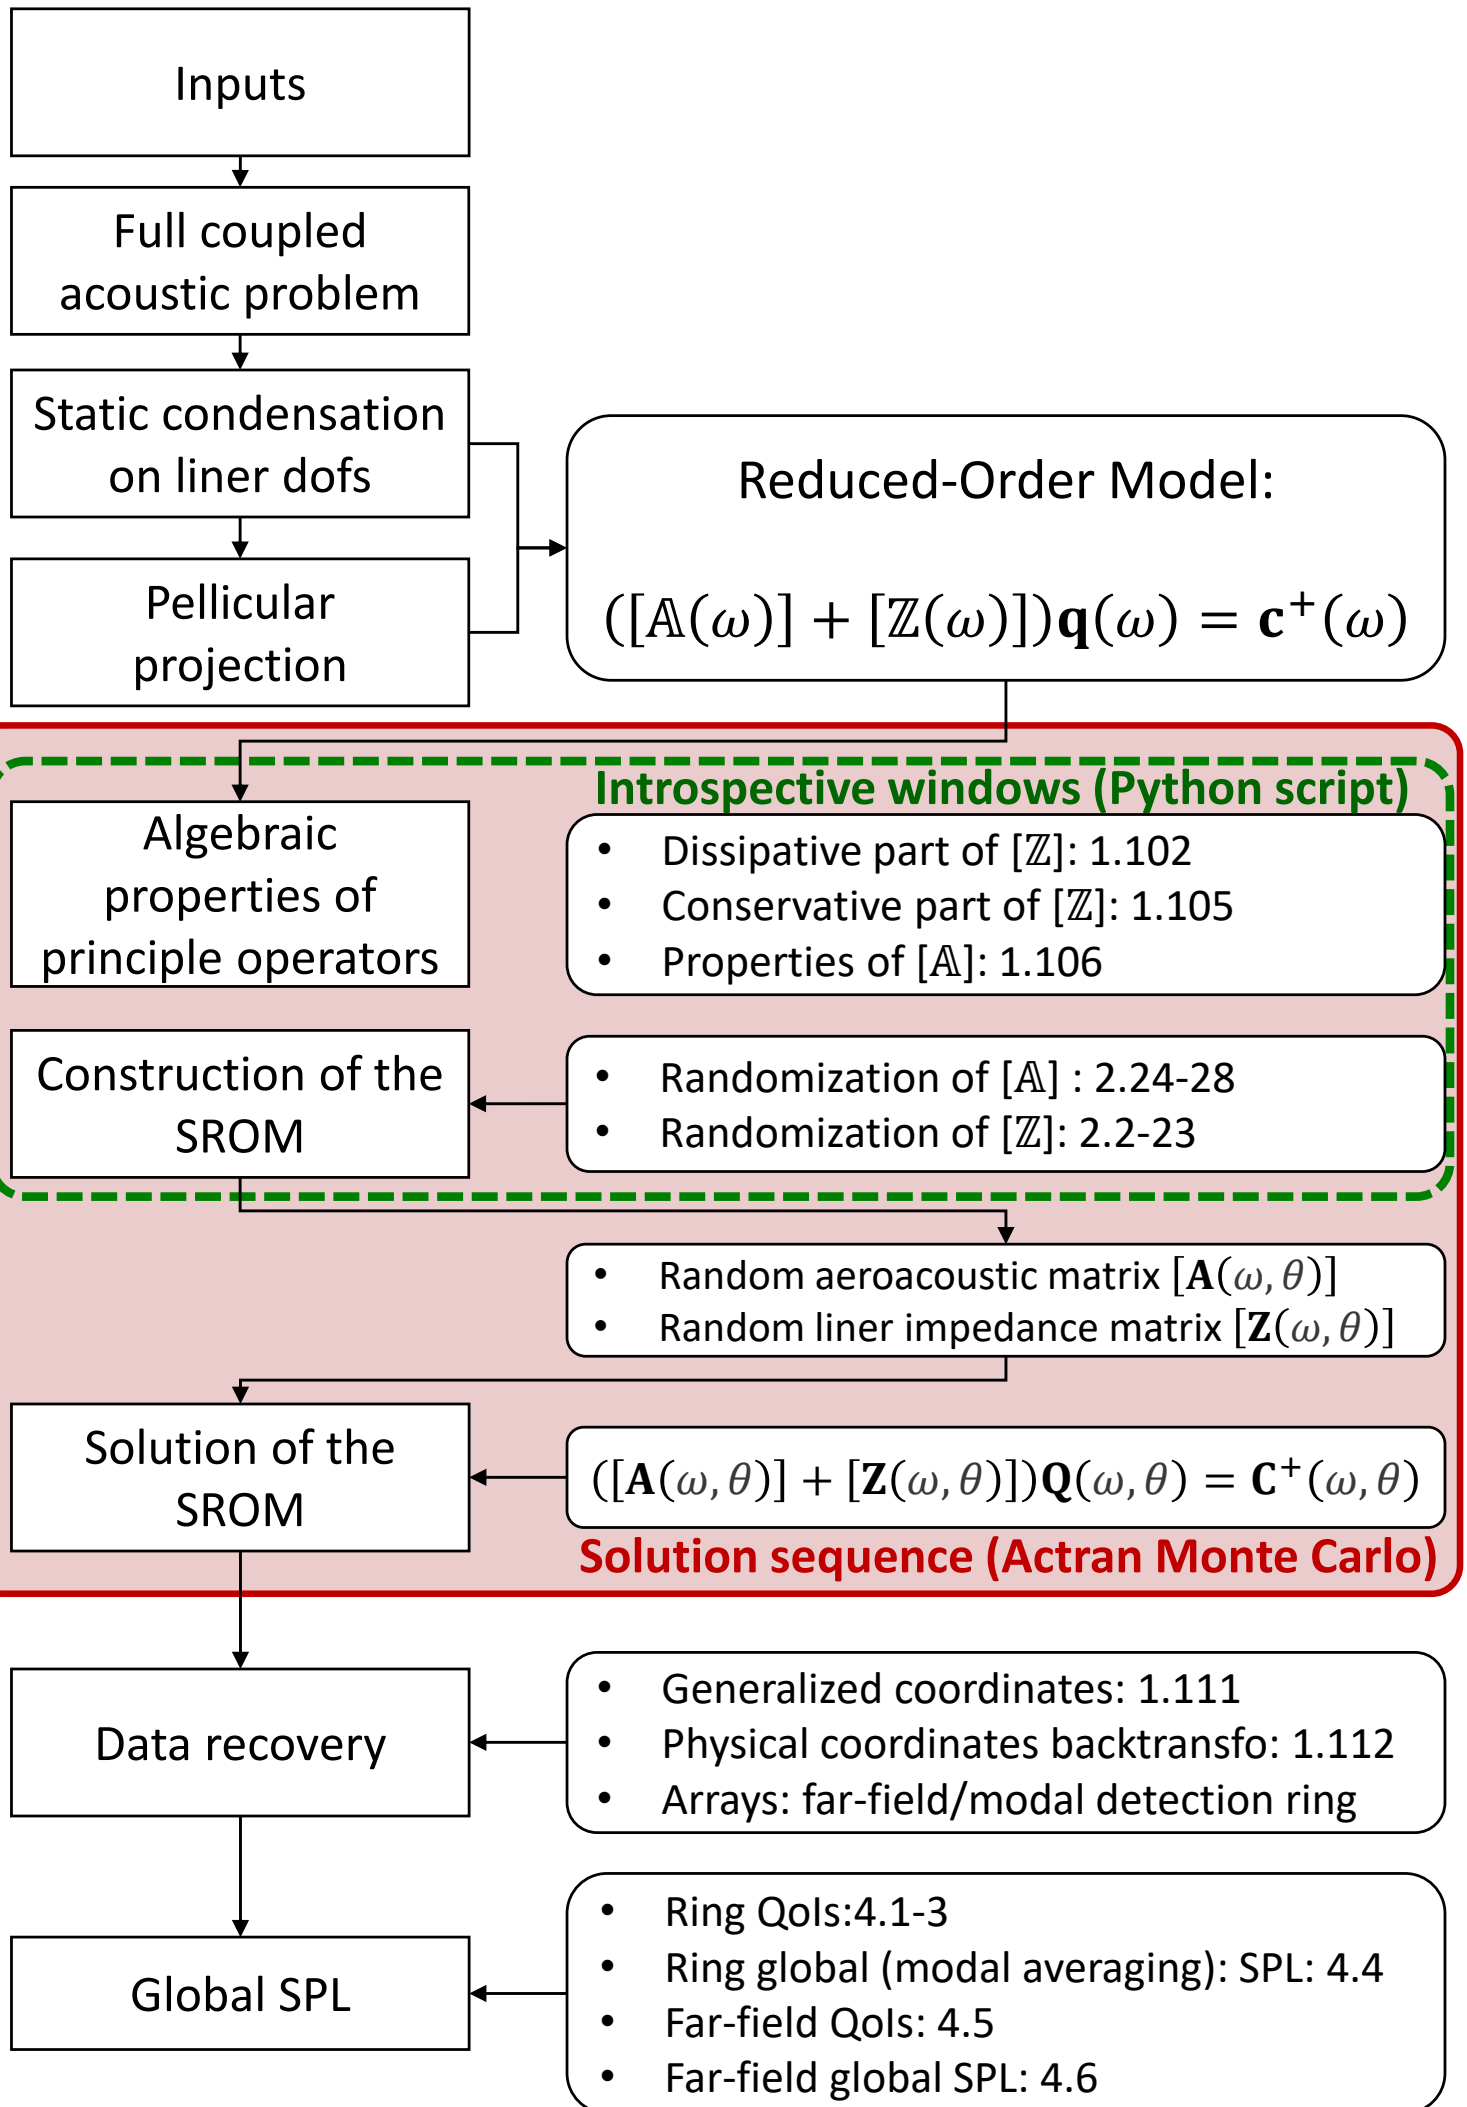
Inputs

Full coupled acoustic problem

Static condensation on liner dofs

Pellicular projection

Reduced-Order Model:

$([\mathbb{A}(\omega)] + [\mathbb{Z}(\omega)])\mathbf{q}(\omega) = \mathbf{c}^+(\omega)$

Introspective windows (Python script)

Algebraic properties of principle operators

- Dissipative part of $[\mathbb{Z}]$: 1.102
- Conservative part of $[\mathbb{Z}]$: 1.105
- Properties of $[\mathbb{A}]$: 1.106

Construction of the SROM

- Randomization of $[\mathbb{A}]$ : 2.24-28
- Randomization of $[\mathbb{Z}]$: 2.2-23

- Random aeroacoustic matrix $[\mathbf{A}(\omega, \theta)]$
- Random liner impedance matrix $[\mathbf{Z}(\omega, \theta)]$

Solution of the SROM

$([\mathbf{A}(\omega, \theta)] + [\mathbf{Z}(\omega, \theta)])\mathbf{Q}(\omega, \theta) = \mathbf{C}^+(\omega, \theta)$

Solution sequence (Actran Monte Carlo)

Data recovery

- Generalized coordinates: 1.111
- Physical coordinates backtransfo: 1.112
- Arrays: far-field/modal detection ring

Global SPL

- Ring QoIs:4.1-3
- Ring global (modal averaging): SPL: 4.4
- Far-field QoIs: 4.5
- Far-field global SPL: 4.6